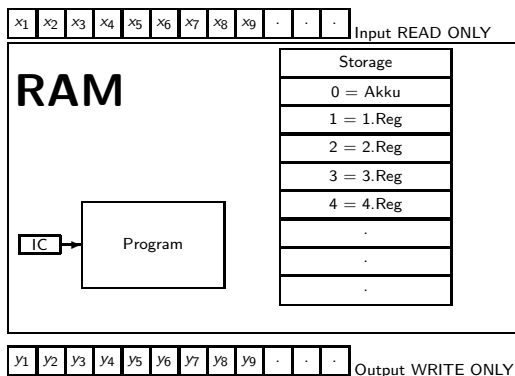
| $x_1$ | $x_2$ | $x_3$ | $x_4$ | $x_5$ | $x_6$ | $x_7$ | $x_8$ | $x_9$ | . | . | . |
|---|---|---|---|---|---|---|---|---|---|---|---|

Input READ ONLY

RAM

| Storage |
|---|
| 0 = Akku |
| 1 = 1.Reg |
| 2 = 2.Reg |
| 3 = 3.Reg |
| 4 = 4.Reg |
| . |
| . |
| . |

IC

Program

| $y_1$ | $y_2$ | $y_3$ | $y_4$ | $y_5$ | $y_6$ | $y_7$ | $y_8$ | $y_9$ | . | . | . |
|---|---|---|---|---|---|---|---|---|---|---|---|

Output WRITE ONLY